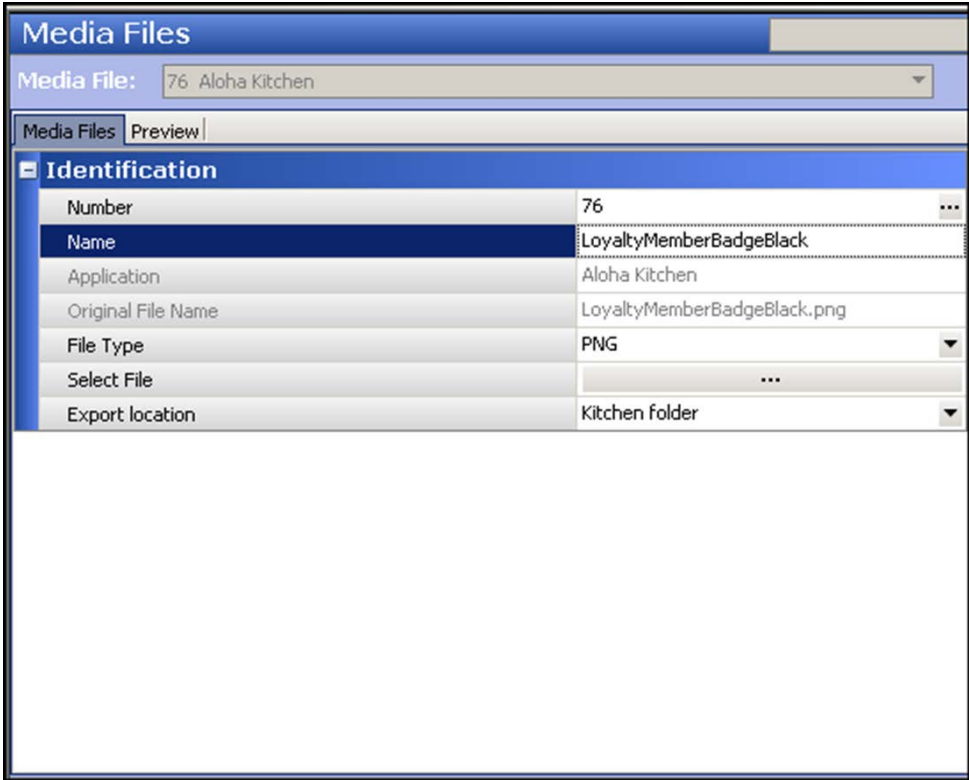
Media Files

Media File: 76 Aloha Kitchen

Media Files | Preview

Identification

| | |
|---|---|
| Number | 76 ... |
| Name | LoyaltyMemberBadgeBlack |
| Application | Aloha Kitchen |
| Original File Name | LoyaltyMemberBadgeBlack.png |
| File Type | PNG |
| Select File | ... |
| Export location | Kitchen folder |